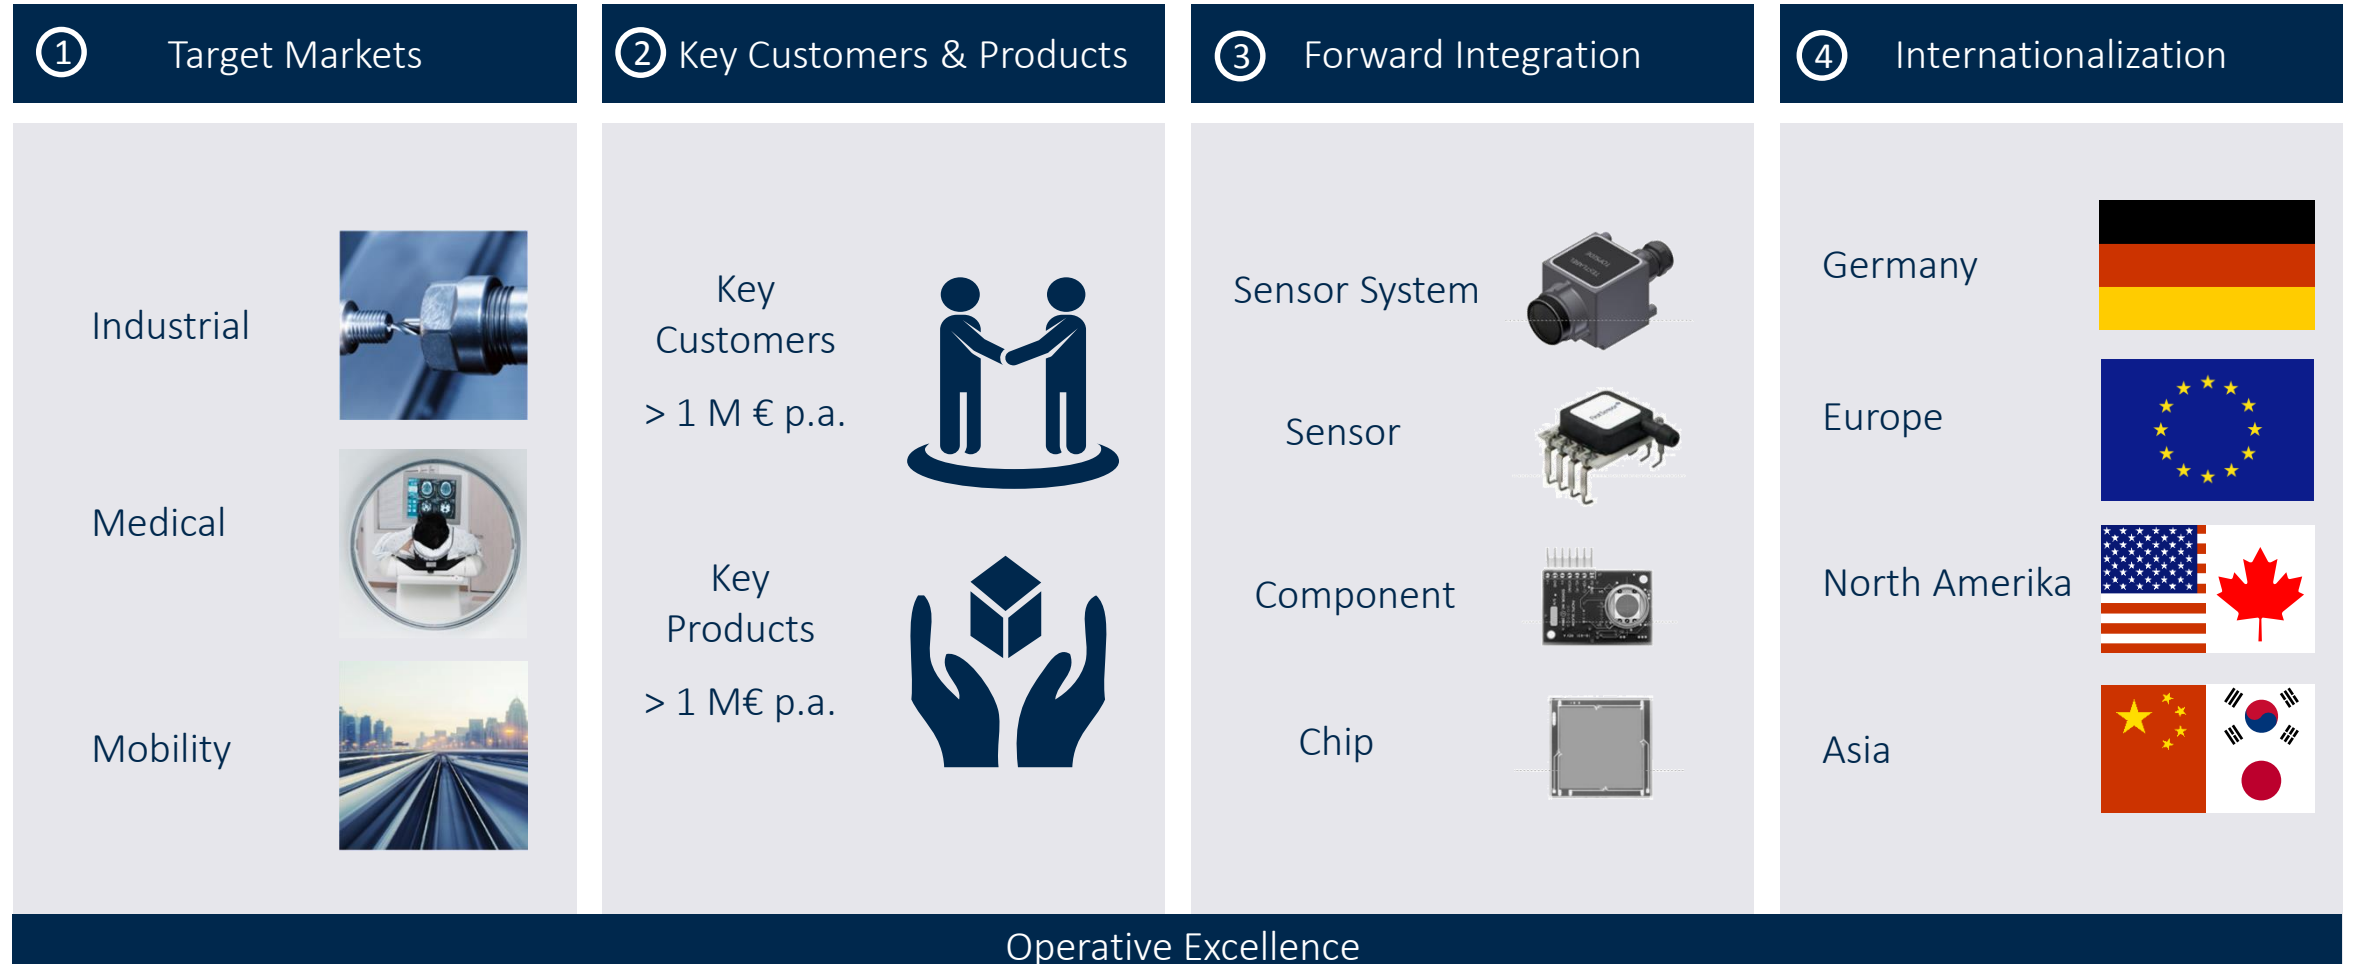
① Target Markets

Industrial

Medical

Mobility

② Key Customers & Products

Key Customers

> 1 M € p.a.

Key Products

> 1 M€ p.a.

③ Forward Integration

Sensor System

Sensor

Component

Chip

④ Internationalization

Germany

Europe

North Amerika

Asia

Operative Excellence